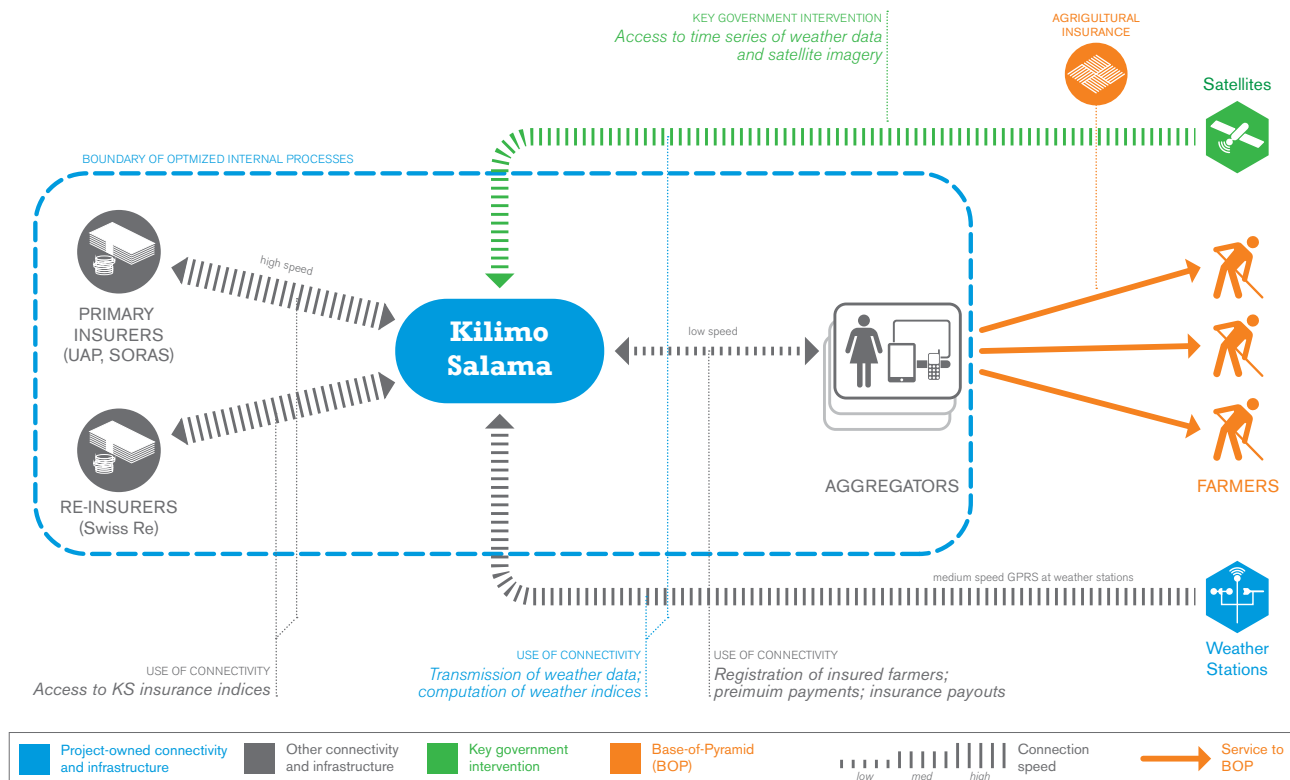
KEY GOVERNMENT INTERVENTION
Access to time series of weather data and satellite imagery

AGRIGULTURAL INSURANCE

Satellites

BOUNDARY OF OPTMIZED INTERNAL PROCESSES

high speed

PRIMARY INSURERS (UAP, SORAS)

Kilimo Salama

low speed

RE-INSURERS (Swiss Re)

AGGREGATORS

FARMERS

medium speed GPRS at weather stations

Weather Stations

USE OF CONNECTIVITY
Access to KS insurance indices

USE OF CONNECTIVITY
Transmission of weather data; computation of weather indices

USE OF CONNECTIVITY
Registration of insured farmers; preimuim payments; insurance payouts

Project-owned connectivity and infrastructure

Other connectivity and infrastructure

Key government intervention

Base-of-Pyramid (BOP)

low med high

Connection speed

Service to BOP